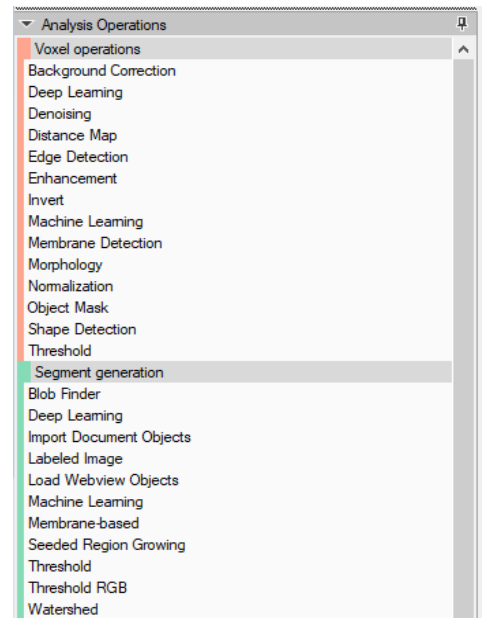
Analysis Operations

Voxel operations

Background Correction
Deep Learning
Denoising
Distance Map
Edge Detection
Enhancement
Invert
Machine Learning
Membrane Detection
Morphology
Normalization
Object Mask
Shape Detection
Threshold

Segment generation

Blob Finder
Deep Learning
Import Document Objects
Labeled Image
Load Webview Objects
Machine Learning
Membrane-based
Seeded Region Growing
Threshold
Threshold RGB
Watershed